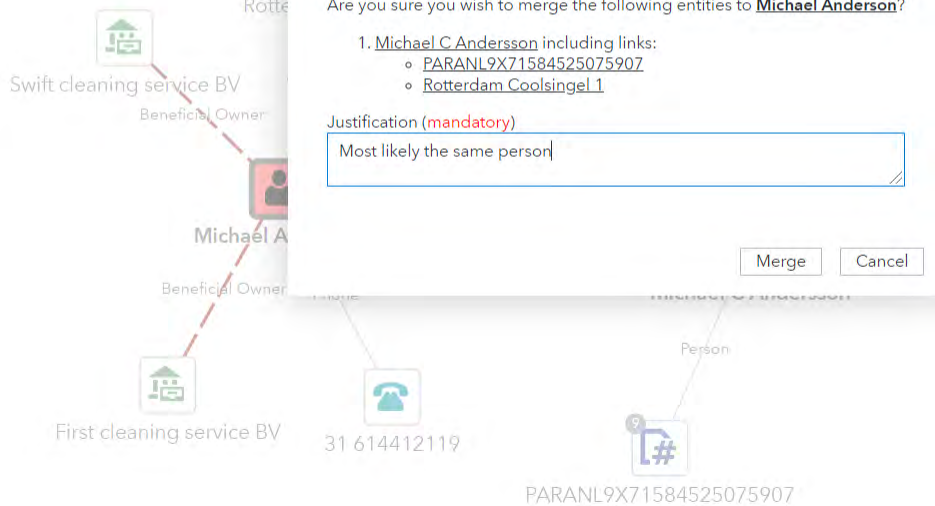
Rotte

Swift cleaning service BV

Beneficial Owner

Michael A

Beneficial Owner

Phone

Are you sure you wish to merge the following entities to Michael Anderson?

1. Michael C Andersson including links:
- PARANL9X71584525075907
- Rotterdam Coolsingel 1

Justification (mandatory)

Most likely the same person

Merge

Cancel

Michael C Andersson

Person

First cleaning service BV

31 614412119

9

PARANL9X71584525075907